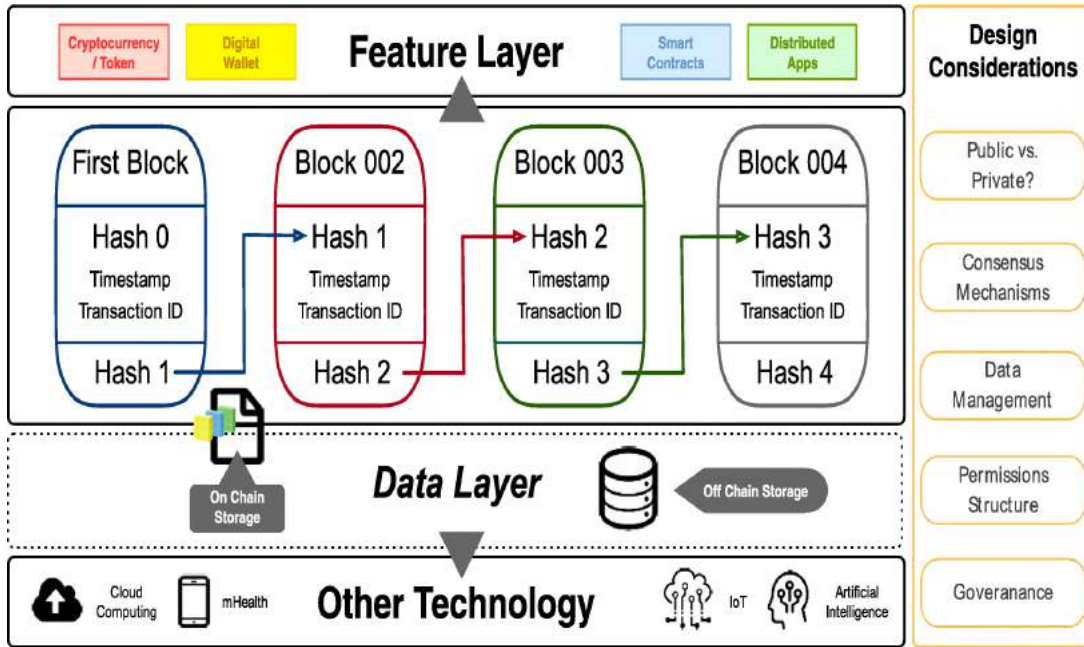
Cryptocurrency / Token

Digital Wallet

Feature Layer

Smart Contracts

Distributed Apps

Design Considerations

First Block
Hash 0
Timestamp
Transaction ID
Hash 1

Block 002
Hash 1
Timestamp
Transaction ID
Hash 2

Block 003
Hash 2
Timestamp
Transaction ID
Hash 3

Block 004
Hash 3
Timestamp
Transaction ID
Hash 4

Public vs. Private?

Consensus Mechanisms

Data Management

Permissions Structure

Goveranance

On Chain Storage

Data Layer

Off Chain Storage

Cloud Computing

mHealth

Other Technology

IoT

Artificial Intelligence